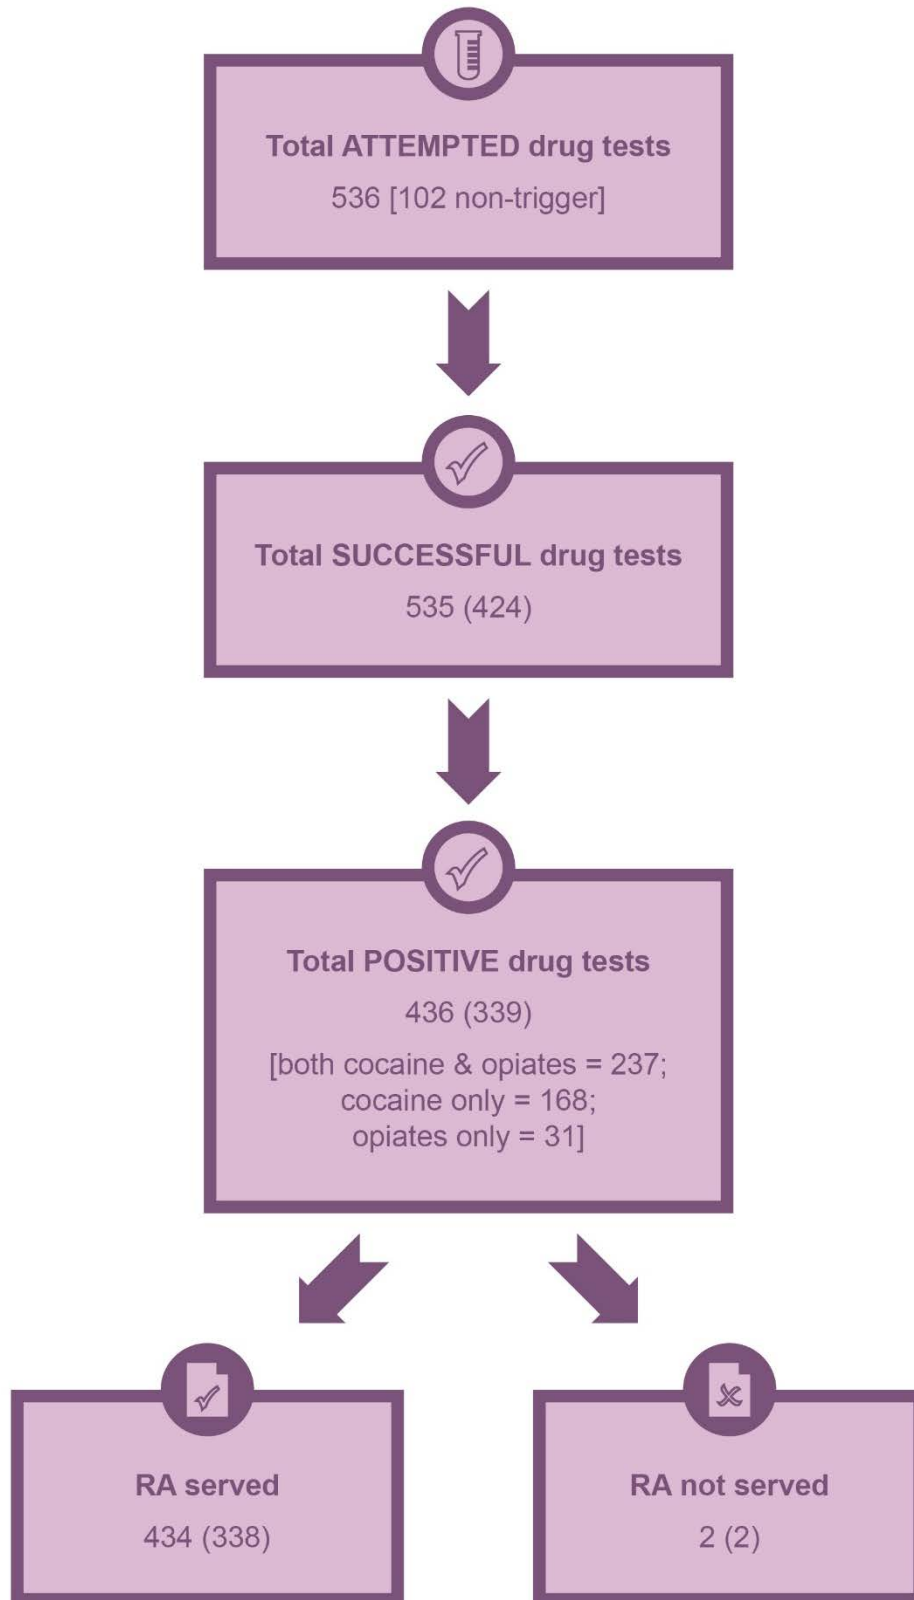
Total ATTEMPTED drug tests
536 [102 non-trigger]

Total SUCCESSFUL drug tests
535 (424)

Total POSITIVE drug tests
436 (339)
[both cocaine & opiates = 237; cocaine only = 168; opiates only = 31]

RA served
434 (338)

RA not served
2 (2)